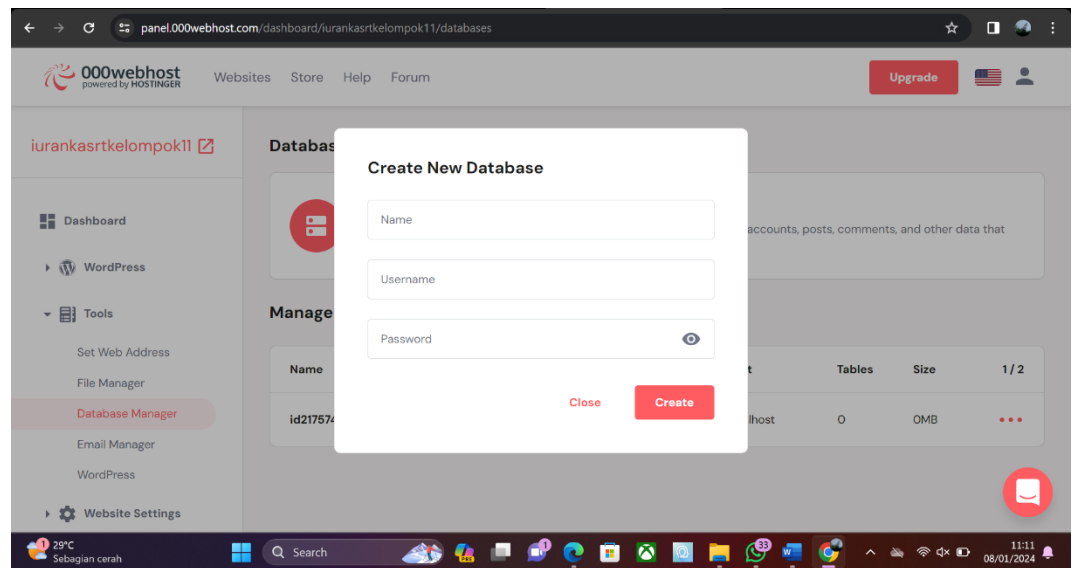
panel.000webhost.com/dashboard/iurankasrtkelompok11/databases

000webhost
powered by HOSTINGER

Websites Store Help Forum

Upgrade

iurankasrtkelompok11

Dashboard

WordPress

Tools

Set Web Address

File Manager

Database Manager

Email Manager

WordPress

Website Settings

Databas

accounts, posts, comments, and other data that

Manage

Name

t

Tables

Size

1 / 2

id217574

lhost

0

0MB

Create New Database

Name

Username

Password

Close

Create

29°C
Sebagian cerah

Search

11:11
08/01/2024